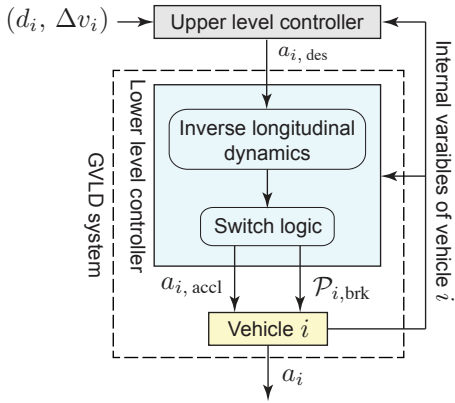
$(d_i,\ \Delta v_i)$

Upper level controller

$a_{i,\ \mathrm{des}}$

Lower level controller

GVLD system

Inverse longitudinal dynamics

Switch logic

$a_{i,\ \mathrm{accl}}$

$\mathcal{P}_{i,\mathrm{brk}}$

Vehicle $i$

$a_i$

Internal variables of vehicle $i$